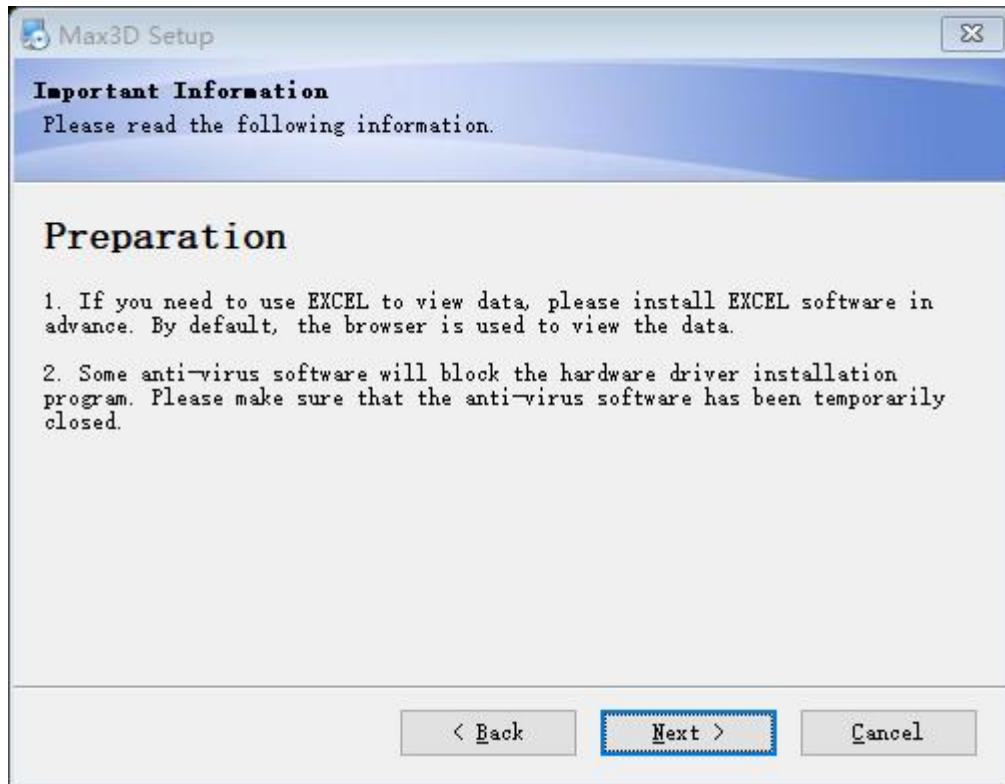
Max3D Setup

Important Information
Please read the following information.

Preparation

1. If you need to use EXCEL to view data, please install EXCEL software in advance. By default, the browser is used to view the data.

2. Some anti¬virus software will block the hardware driver installation program. Please make sure that the anti¬virus software has been temporarily closed.

< Back Next > Cancel